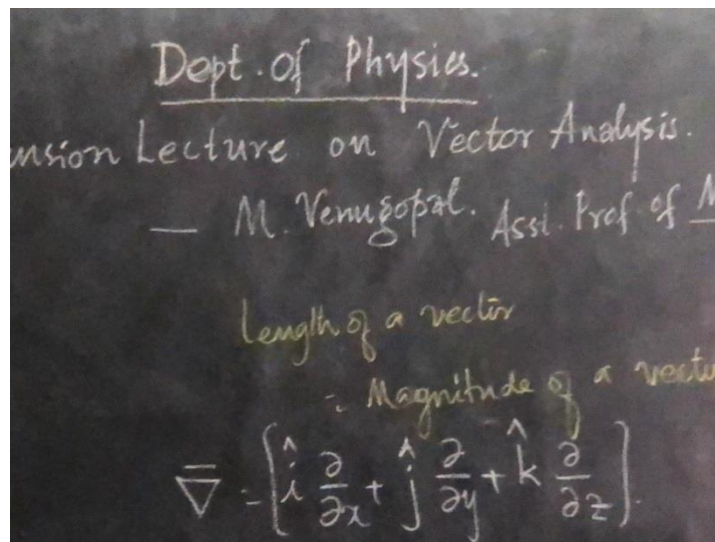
Dept. of Physics.

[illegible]nsion Lecture on Vector Analysis.

— M. Venugopal. Assi. Prof of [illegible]

length of a vector

= Magnitude of a vect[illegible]

$\bar{\nabla} = \left[\hat{i}\frac{\partial}{\partial x} + \hat{j}\frac{\partial}{\partial y} + \hat{k}\frac{\partial}{\partial z}\right].$